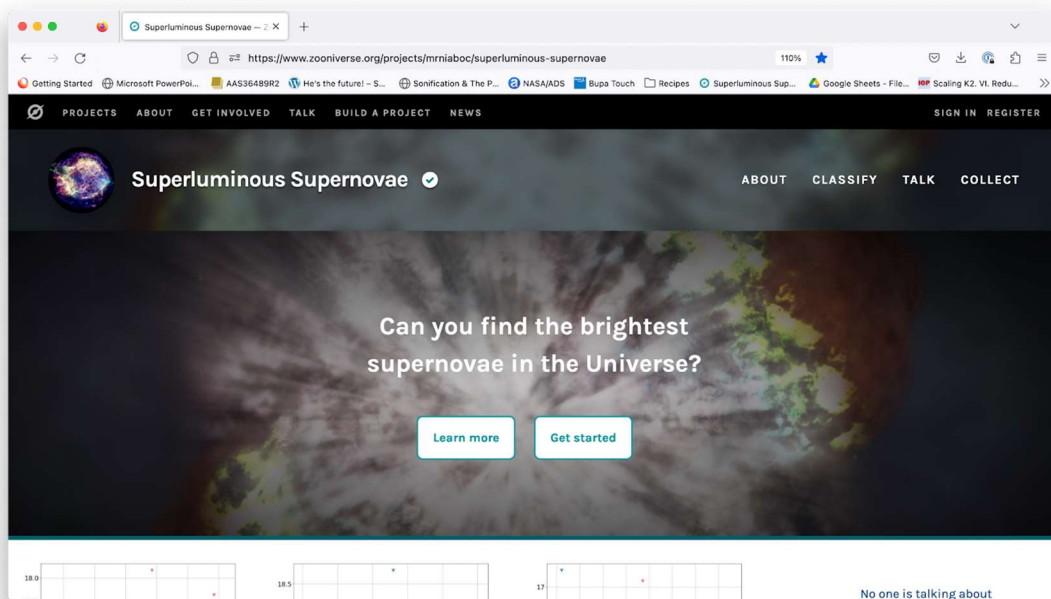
Superluminous Supernovae — Z ×

https://www.zooniverse.org/projects/mrniaboc/superluminous-supernovae

110%

Getting Started Microsoft PowerPoi... AAS36489R2 He's the future! – S... Sonification & The P... NASA/ADS Bupa Touch Recipes Superluminous Sup... Google Sheets - File... Scaling K2. VI. Redu...

PROJECTS ABOUT GET INVOLVED TALK BUILD A PROJECT NEWS

SIGN IN REGISTER

Superluminous Supernovae

ABOUT CLASSIFY TALK COLLECT

Can you find the brightest supernovae in the Universe?

Learn more

Get started

18.0

18.5

17

No one is talking about